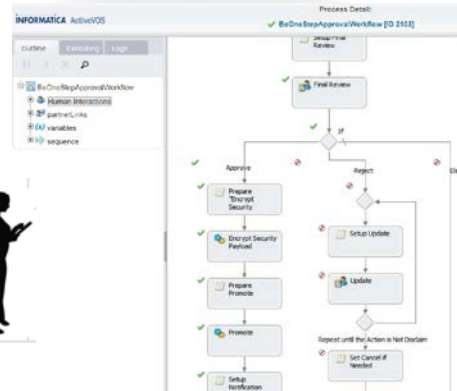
INFORMATICA ActiveVOS

Process Detail:

BeOneStepApprovalWorkflow [ID 2103]

Outline

Executing

Logs

BeOneStepApprovalWorkflow

Human Interactions

partnerLinks

variables

sequence

Setup Final Review

Final Review

If

Approve

Reject

Prepare Encrypt Security

Encrypt Security Payload

Prepare Promote

Promote

Setup Notification

Setup Update

Update

Repeat until the Action is Not Disclaim

Set Cancel if Needed